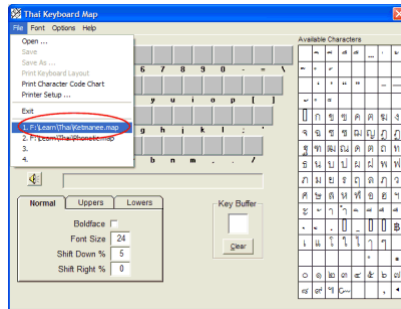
Thai Keyboard Map

File Font Options Help

Open ...
Save
Save As ...
Print Keyboard Layout
Print Character Code Chart
Printer Setup ...
Exit
1. F:\Learn\Thai\Ketmanee.map
2. F:\Learn\Thai\Phonetic.map
3.
4.

6 7 8 9 0 - = \
y u i o p [ ]
g h j k l ; '
b n m , . /

Available Characters

ฃ ฅ ฆ
ก ข ฃ ค ฅ ฆ ง
จ ฉ ช ซ ฌ ญ ฎ
ฏ ฐ ฑ ฒ ณ ด ต
ถ ท ธ น บ ป ผ ฝ
พ ฟ ภ ม ย ร ฤ
ล ฦ ว ศ ษ ส ห
ฬ อ ฮ
ะ ั า ำ ิ ี ึ ื ุ ู
เ แ โ ใ ไ ๅ ๆ
๐ ๑ ๒ ๓ ๔ ๕ ๖
๗ ๘ ๙

Normal Uppers Lowers

Boldface
Font Size 24
Shift Down % 5
Shift Right % 0

Key Buffer

Clear